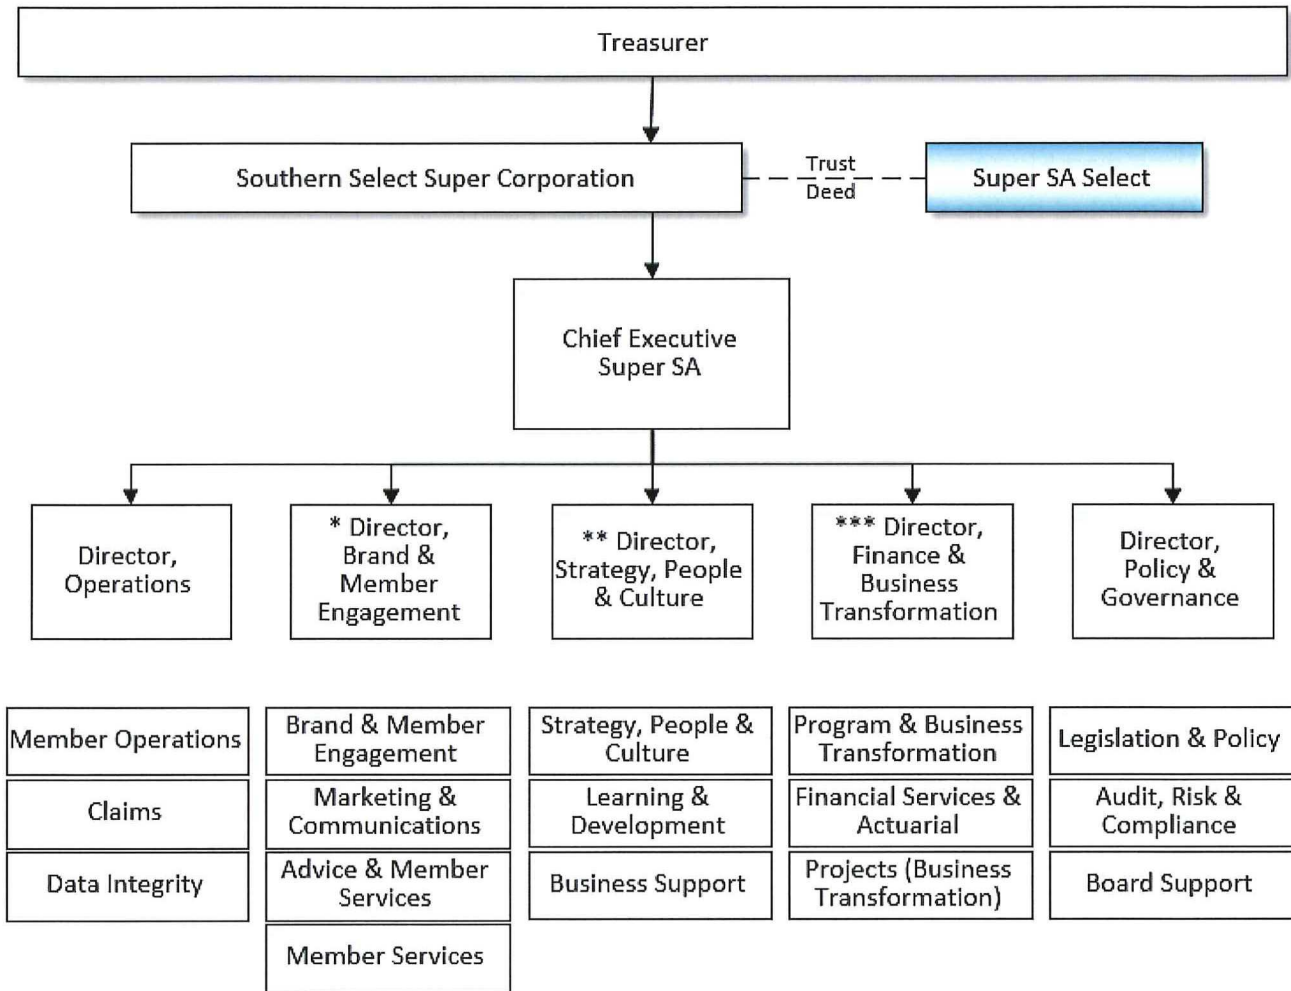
Treasurer

Southern Select Super Corporation

Trust Deed

Super SA Select

Chief Executive Super SA

Director, Operations

* Director, Brand & Member Engagement

** Director, Strategy, People & Culture

*** Director, Finance & Business Transformation

Director, Policy & Governance

Member Operations

Claims

Data Integrity

Brand & Member Engagement

Marketing & Communications

Advice & Member Services

Member Services

Strategy, People & Culture

Learning & Development

Business Support

Program & Business Transformation

Financial Services & Actuarial

Projects (Business Transformation)

Legislation & Policy

Audit, Risk & Compliance

Board Support